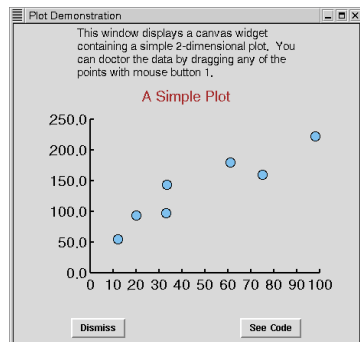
Plot Demonstration

This window displays a canvas widget containing a simple 2-dimensional plot. You can doctor the data by dragging any of the points with mouse button 1.

A Simple Plot

250.0
200.0
150.0
100.0
50.0
0.0
0 10 20 30 40 50 60 70 80 90 100

Dismiss

See Code